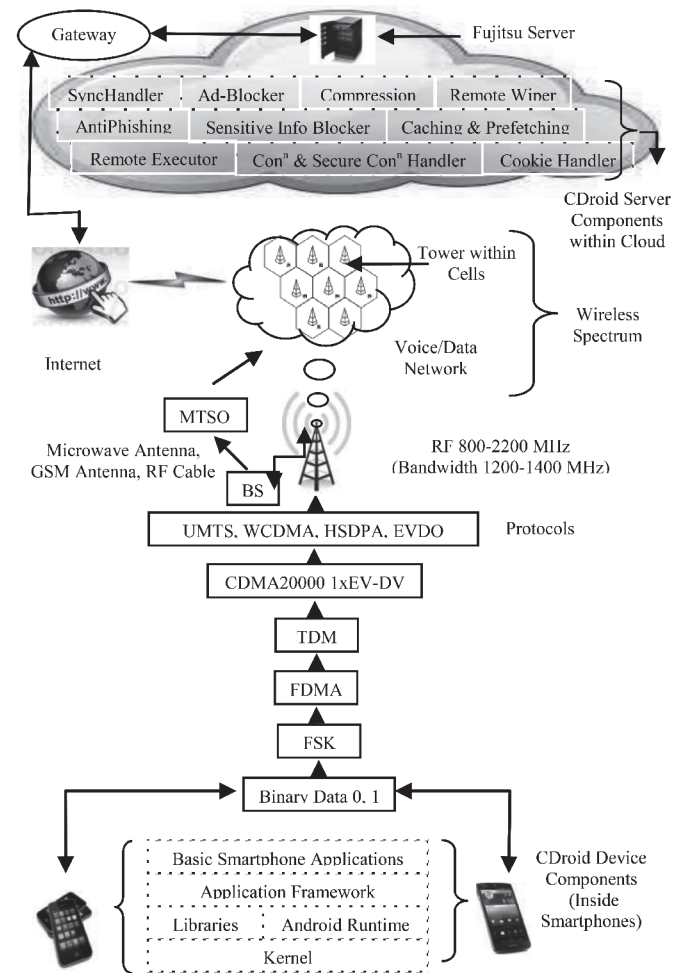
Gateway

Fujitsu Server

SyncHandler

Ad-Blocker

Compression

Remote Winer

AntiPhishing

Sensitive Info Blocker

Caching & Prefetching

Remote Executor

Con$^n$ & Secure Con$^n$ Handler

Cookie Handler

CDroid Server Components within Cloud

http://www

Tower within Cells

Wireless Spectrum

Internet

Voice/Data Network

MTSO

Microwave Antenna, GSM Antenna, RF Cable

RF 800-2200 MHz (Bandwidth 1200-1400 MHz)

BS

UMTS, WCDMA, HSDPA, EVDO

Protocols

CDMA20000 1xEV-DV

TDM

FDMA

FSK

Binary Data 0, 1

Basic Smartphone Applications

Application Framework

Libraries

Android Runtime

Kernel

CDroid Device Components (Inside Smartphones)